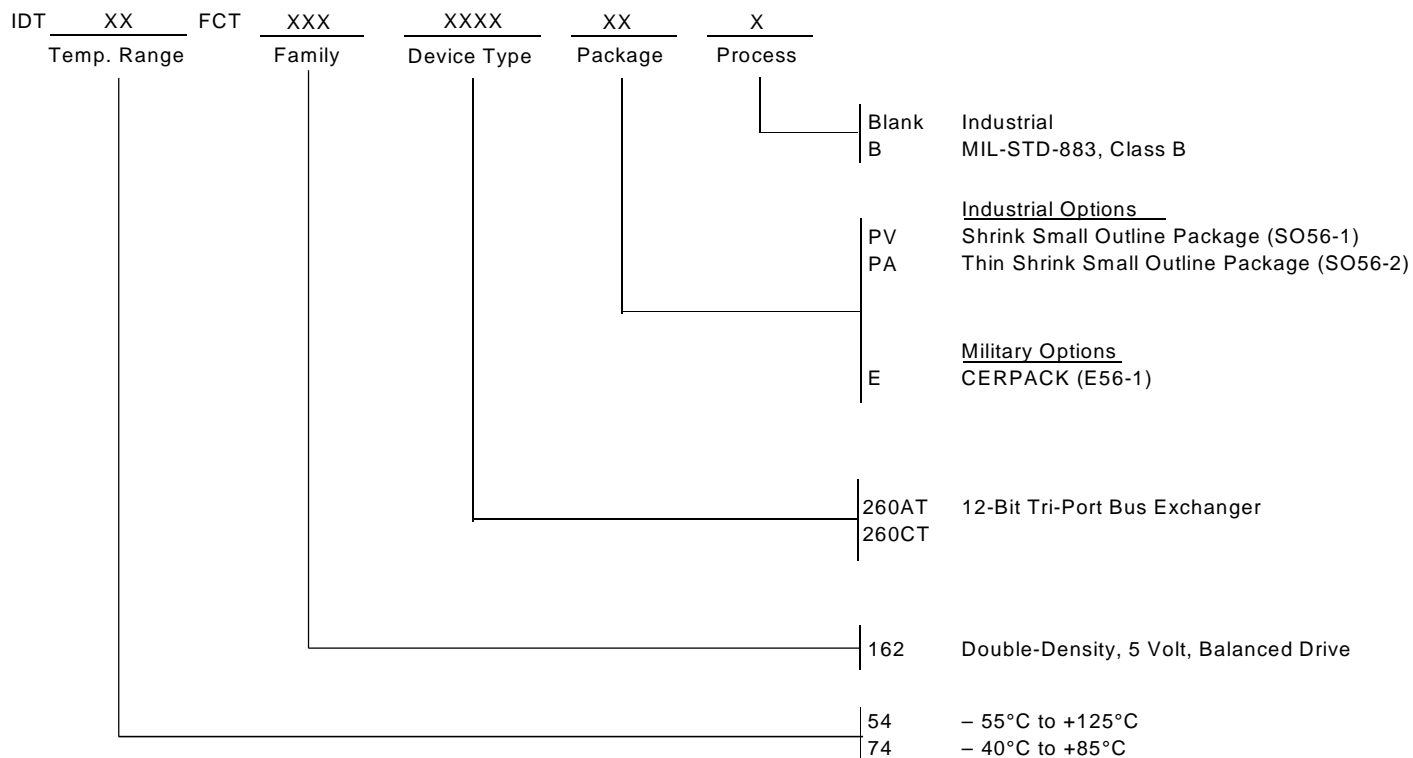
IDT XX FCT XXX XXXX XX X
Temp. Range Family Device Type Package Process

Blank Industrial
B MIL-STD-883, Class B

Industrial Options
PV Shrink Small Outline Package (SO56-1)
PA Thin Shrink Small Outline Package (SO56-2)

Military Options
E CERPACK (E56-1)

260AT 12-Bit Tri-Port Bus Exchanger
260CT

162 Double-Density, 5 Volt, Balanced Drive

54 – 55°C to +125°C
74 – 40°C to +85°C